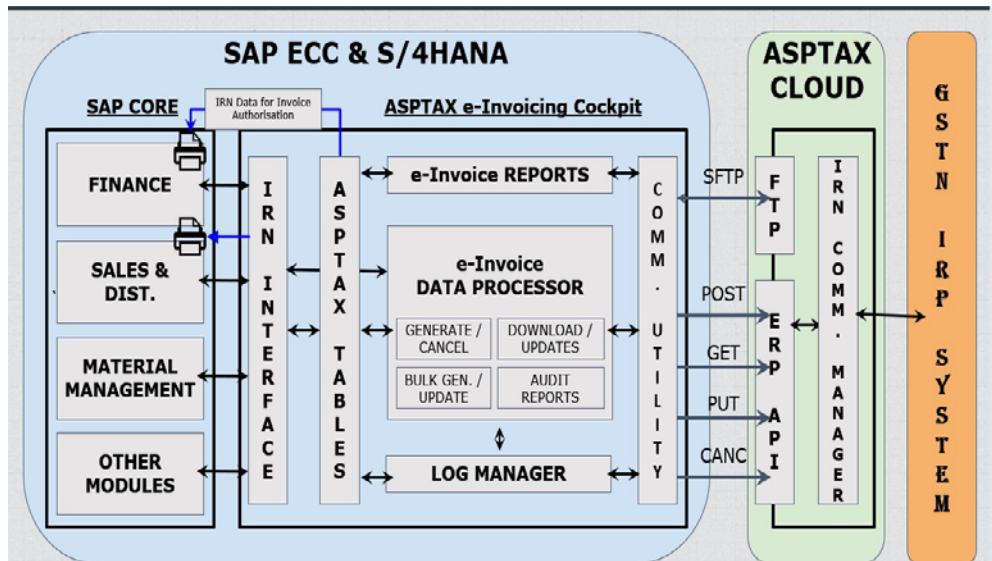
SAP ECC & S/4HANA

SAP CORE

IRN Data for Invoice Authorisation

ASPTAX e-Invoicing Cockpit

FINANCE

SALES & DIST.

MATERIAL MANAGEMENT

OTHER MODULES

IRN INTERFACE

ASPTAX TABLES

e-Invoice REPORTS

e-Invoice DATA PROCESSOR

GENERATE / CANCEL

DOWNLOAD / UPDATES

BULK GEN. / UPDATE

AUDIT REPORTS

LOG MANAGER

COMM. UTILITY

SFTP

POST

GET

PUT

CANC

ASPTAX CLOUD

FTP

ERP API

IRN COMM. MANAGER

GSTN IRP SYSTEM